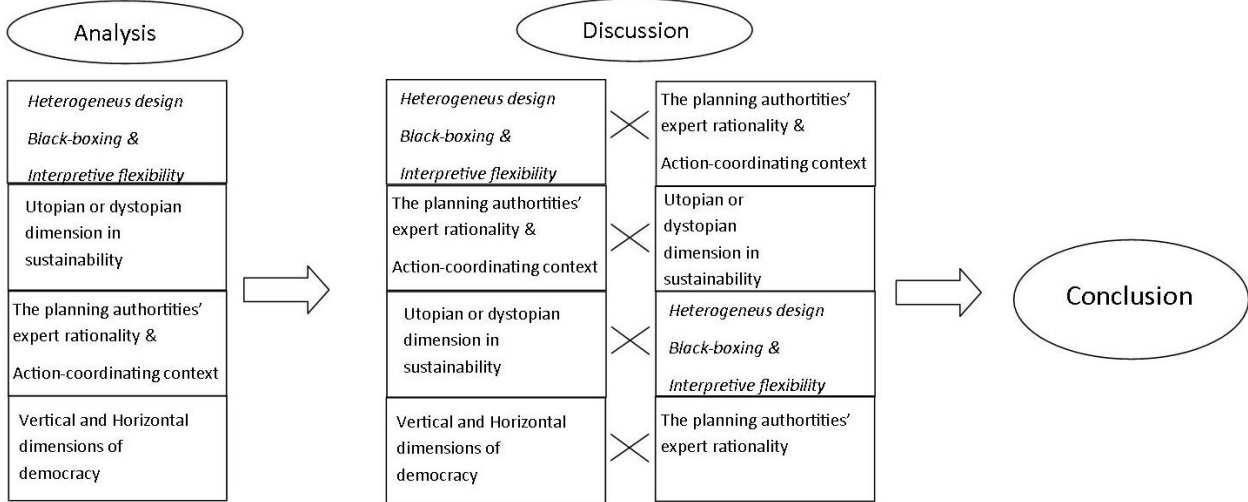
Analysis

*Heterogeneus design*

*Black-boxing &*

*Interpretive flexibility*

Utopian or dystopian dimension in sustainability

The planning authortities' expert rationality &

Action-coordinating context

Vertical and Horizontal dimensions of democracy

Discussion

*Heterogeneus design*

*Black-boxing &*

*Interpretive flexibility*

The planning authortities' expert rationality &

Action-coordinating context

The planning authortities' expert rationality &

Action-coordinating context

Utopian or dystopian dimension in sustainability

Utopian or dystopian dimension in sustainability

*Heterogeneus design*

*Black-boxing &*

*Interpretive flexibility*

Vertical and Horizontal dimensions of democracy

The planning authortities' expert rationality

Conclusion